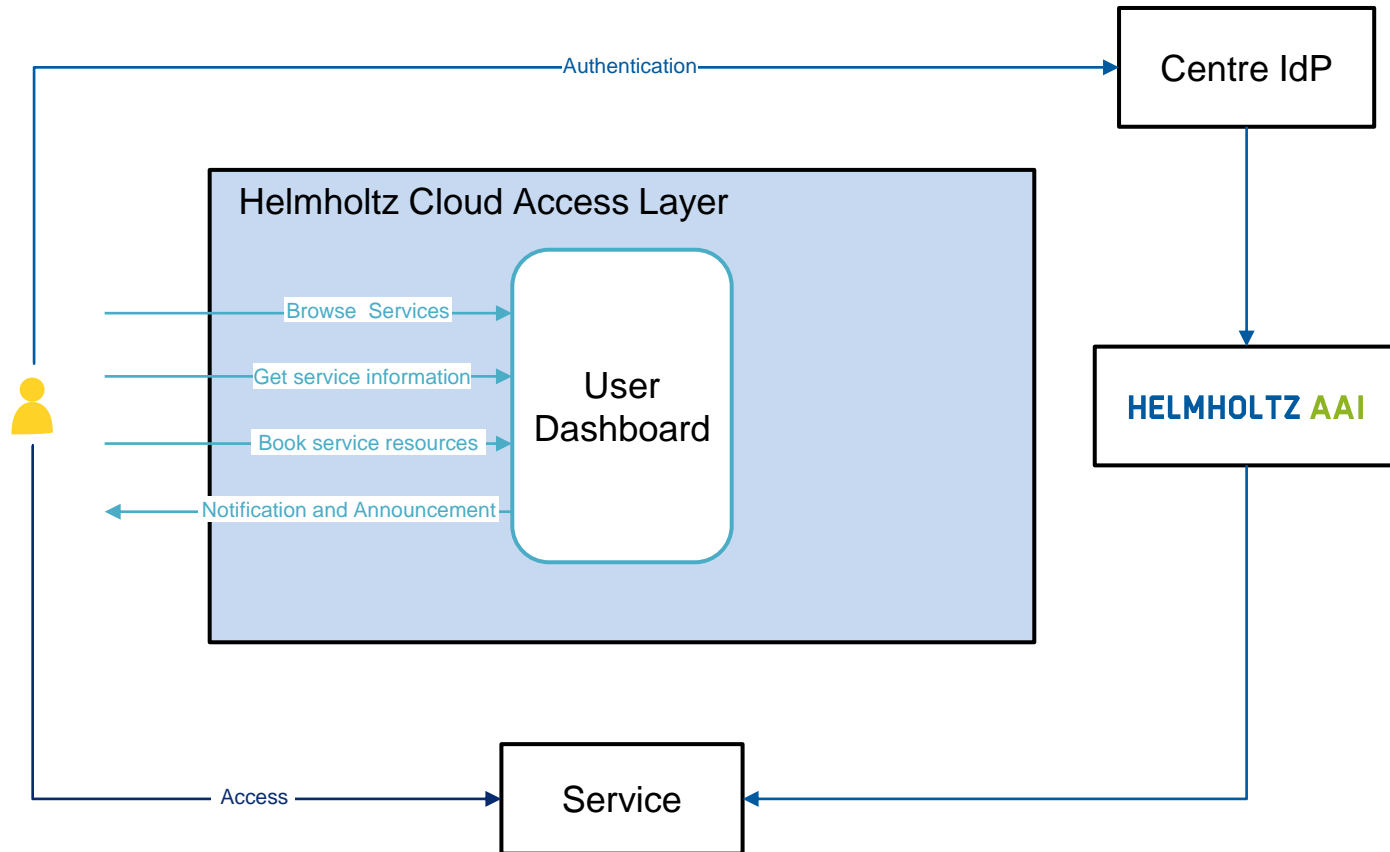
Authentication

Centre IdP

Helmholtz Cloud Access Layer

Browse Services

Get service information

Book service resources

Notification and Announcement

User Dashboard

HELMHOLTZ AAI

Access

Service